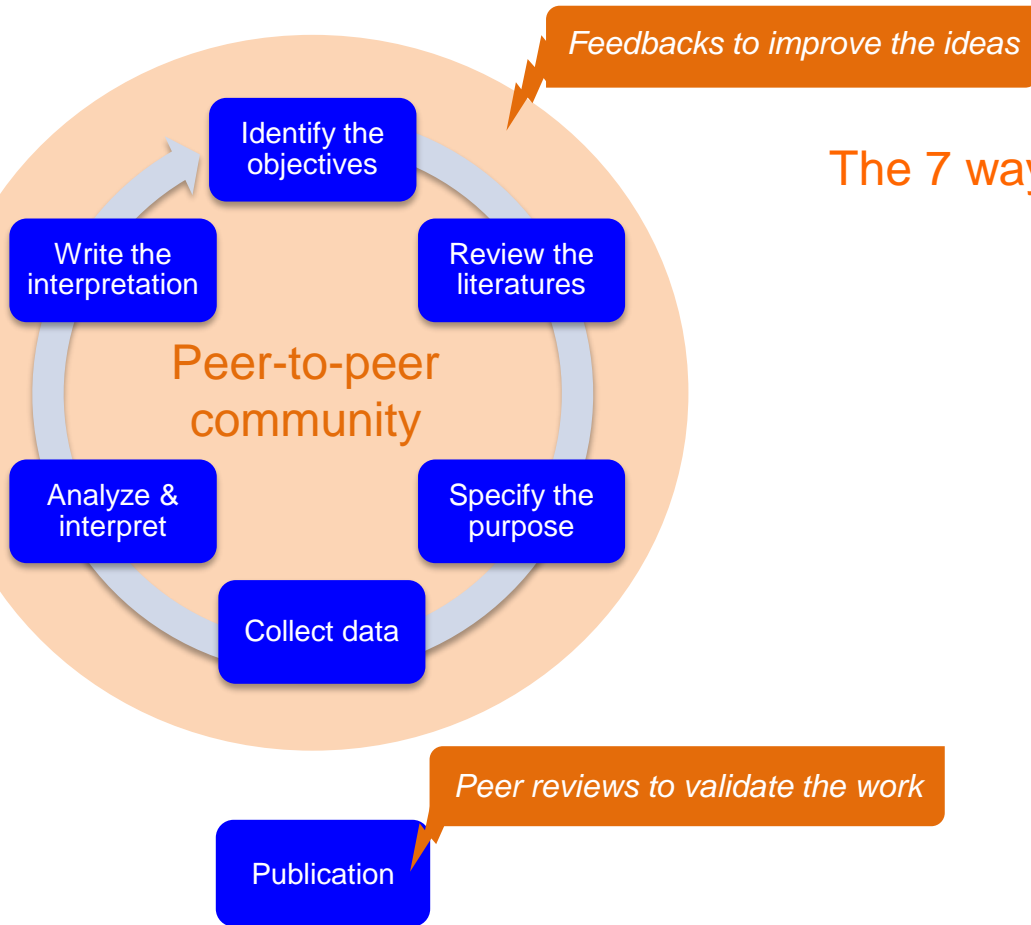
Feedbacks to improve the ideas

The 7 way

Identify the objectives

Review the literatures

Specify the purpose

Collect data

Analyze & interpret

Write the interpretation

Peer-to-peer community

Peer reviews to validate the work

Publication